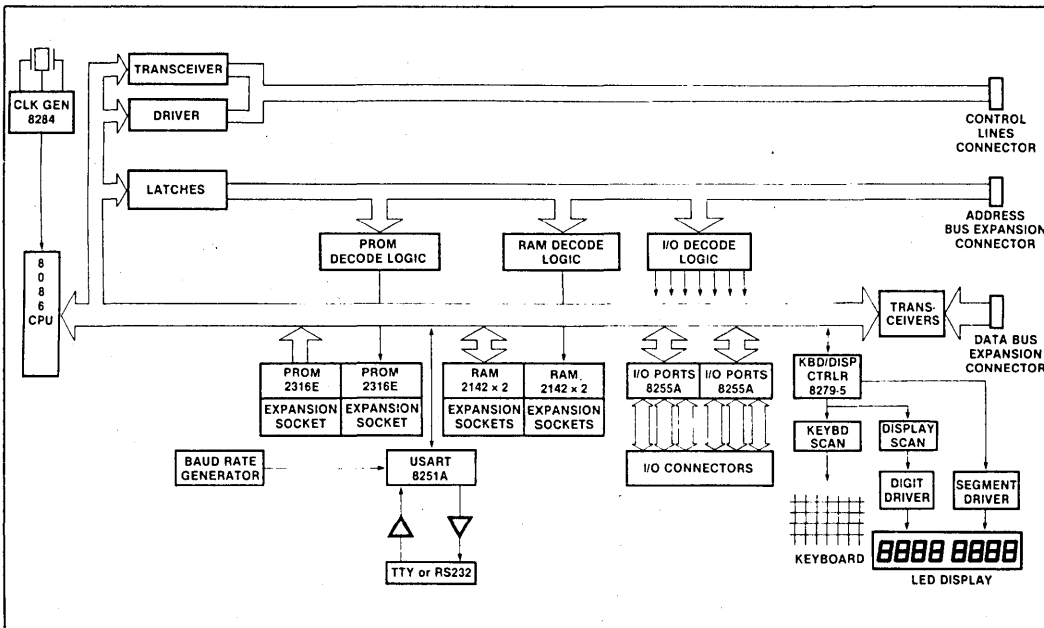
CLK GEN 8284

TRANSCEIVER

DRIVER

CONTROL LINES CONNECTOR

LATCHES

ADDRESS BUS EXPANSION CONNECTOR

8086 CPU

PROM DECODE LOGIC

RAM DECODE LOGIC

I/O DECODE LOGIC

TRANSCEIVERS

DATA BUS EXPANSION CONNECTOR

PROM 2316E

PROM 2316E

EXPANSION SOCKET

EXPANSION SOCKET

RAM 2142 × 2

RAM 2142 × 2

EXPANSION SOCKETS

EXPANSION SOCKETS

I/O PORTS 8255A

I/O PORTS 8255A

KBD/DISP CTRLR 8279-5

KEYBD SCAN

DISPLAY SCAN

BAUD RATE GENERATOR

USART 8251A

I/O CONNECTORS

DIGIT DRIVER

SEGMENT DRIVER

TTY or RS232

KEYBOARD

8888 8888

LED DISPLAY